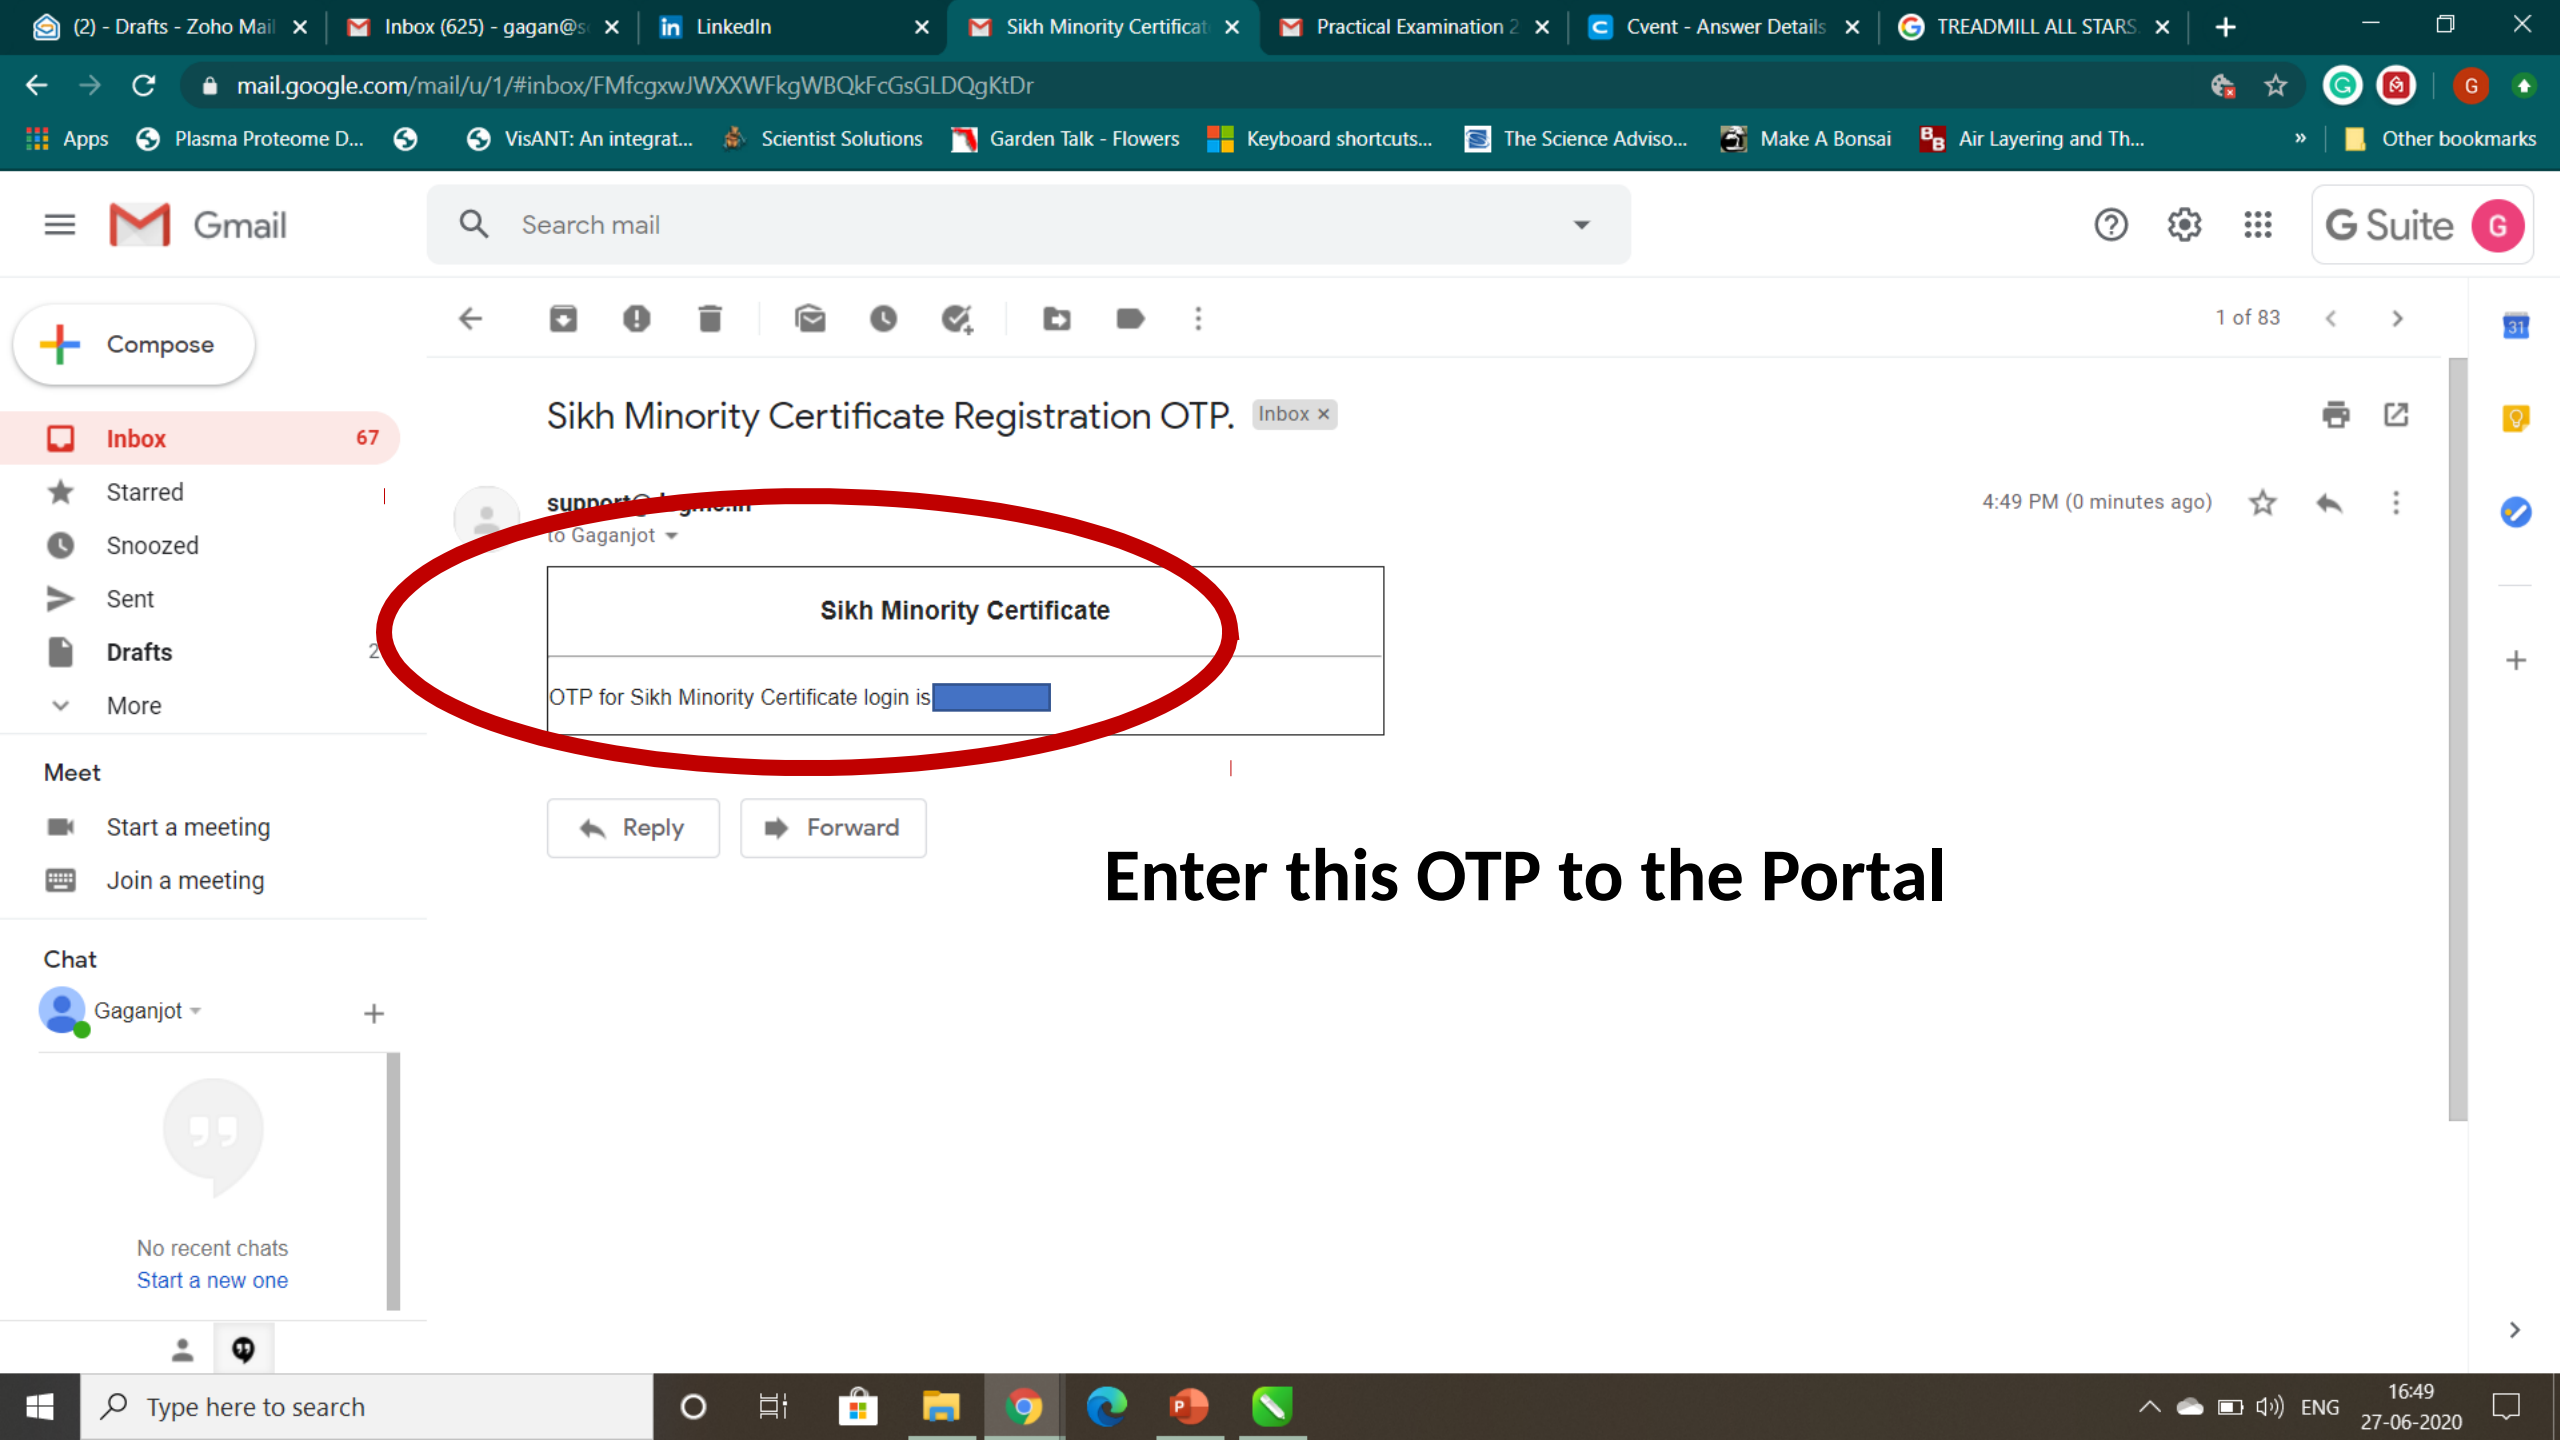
(2) - Drafts - Zoho Mail | Inbox (625) - gagan@s | LinkedIn | Sikh Minority Certificat | Practical Examination 2 | Cvent - Answer Details | TREADMILL ALL STARS

mail.google.com/mail/u/1/#inbox/FMfcgxwJWXXWFkgWBQkFcGsGLDQgKtDr

Apps | Plasma Proteome D... | VisANT: An integrat... | Scientist Solutions | Garden Talk - Flowers | Keyboard shortcuts... | The Science Adviso... | Make A Bonsai | Air Layering and Th... | Other bookmarks

Gmail

Search mail

G Suite

Compose

Inbox 67
Starred
Snoozed
Sent
Drafts 2
More

Meet
Start a meeting
Join a meeting

Chat
Gaganjot

No recent chats
Start a new one

1 of 83

Sikh Minority Certificate Registration OTP. Inbox ×

support@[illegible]
to Gaganjot

4:49 PM (0 minutes ago)

Sikh Minority Certificate

OTP for Sikh Minority Certificate login is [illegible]

Reply
Forward

Enter this OTP to the Portal

Type here to search

ENG
16:49
27-06-2020